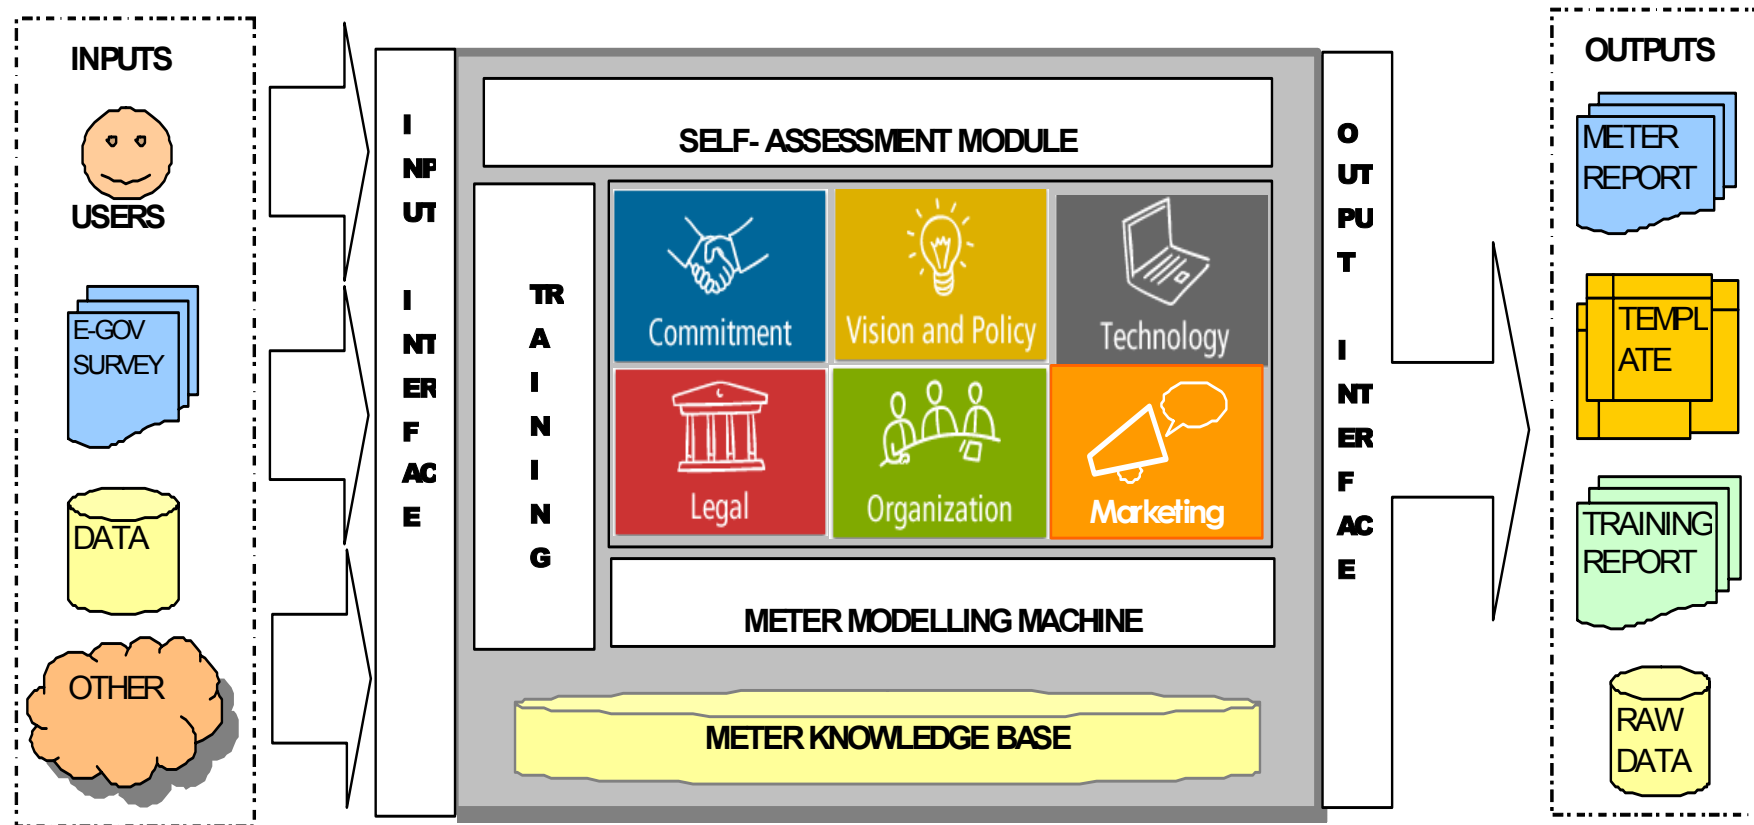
INPUTS

USERS

E-GOV SURVEY

DATA

OTHER

I
NP
UT

I
NT
ER
F
AC
E

SELF- ASSESSMENT MODULE

TR
A
I
N
I
N
G

Commitment

Vision and Policy

Technology

Legal

Organization

Marketing

METER MODELLING MACHINE

METER KNOWLEDGE BASE

O
UT
PU
T

I
NT
ER
F
AC
E

OUTPUTS

METER REPORT

TEMPL ATE

TRAINING REPORT

RAW DATA